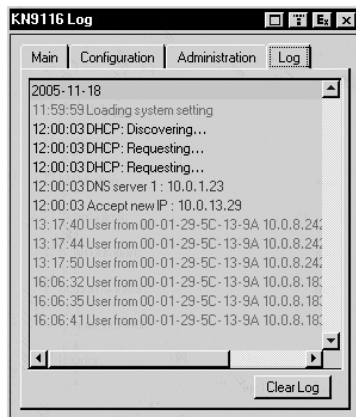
KN9116 Log

Main | Configuration | Administration | Log

2005-11-18
11:59:59 Loading system setting
12:00:03 DHCP: Discovering...
12:00:03 DHCP: Requesting...
12:00:03 DHCP: Requesting...
12:00:03 DNS server 1 : 10.0.1.23
12:00:03 Accept new IP : 10.0.13.29
13:17:40 User from 00-01-29-5C-13-9A 10.0.8.24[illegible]
13:17:44 User from 00-01-29-5C-13-9A 10.0.8.24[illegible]
13:17:50 User from 00-01-29-5C-13-9A 10.0.8.24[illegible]
16:06:32 User from 00-01-29-5C-13-9A 10.0.8.18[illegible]
16:06:35 User from 00-01-29-5C-13-9A 10.0.8.18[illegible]
16:06:41 User from 00-01-29-5C-13-9A 10.0.8.18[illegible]

Clear Log